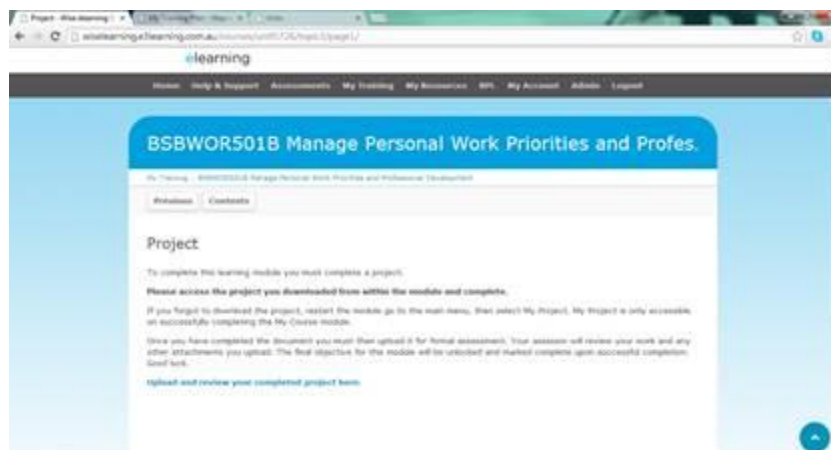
Project - Wise elearning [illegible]

wiseelearning.elearning.com.au/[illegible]

elearning

Home Help & Support Assessments My Training My Resources RPL My Account Admin Logout

BSBWOR501B Manage Personal Work Priorities and Profes.

My Training » BSBWOR501B Manage Personal Work Priorities and Professional Development

Previous Contents

Project

To complete this learning module you must complete a project.

Please access the project you downloaded from within the module and complete.

If you forgot to download the project, restart the module go to the main menu, then select My Project. My Project is only accessible on successfully completing the My Course module.

Once you have completed the document you must then upload it for formal assessment. Your assessor will review your work and any other attachments you upload. The final objective for this module will be unlocked and marked complete upon successful completion. Good luck.

Upload and review your completed project here.